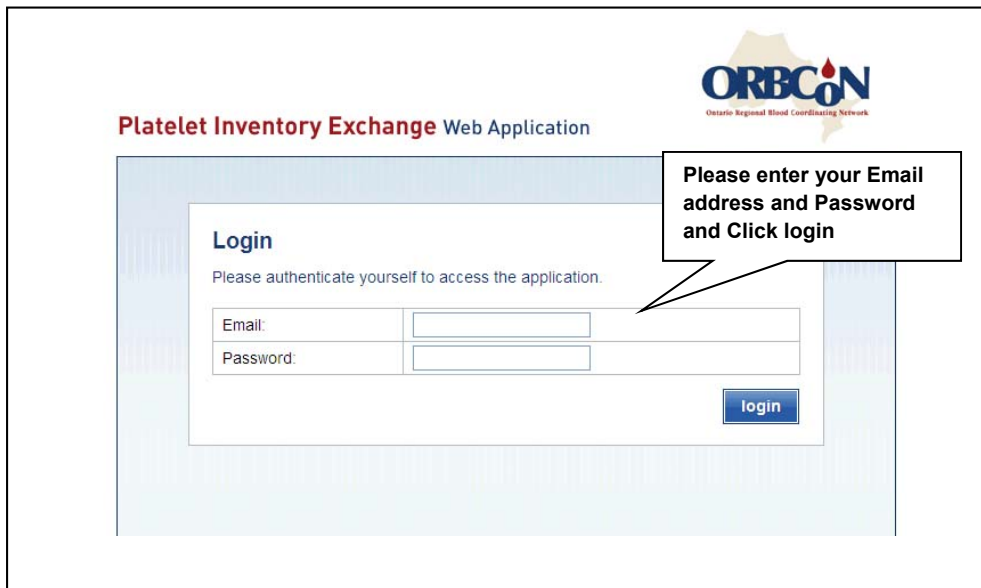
ORBCON
Ontario Regional Blood Coordinating Network

Platelet Inventory Exchange Web Application

Please enter your Email address and Password and Click login

Login

Please authenticate yourself to access the application.

| Email: | |
|---|---|
| Password: | |

login